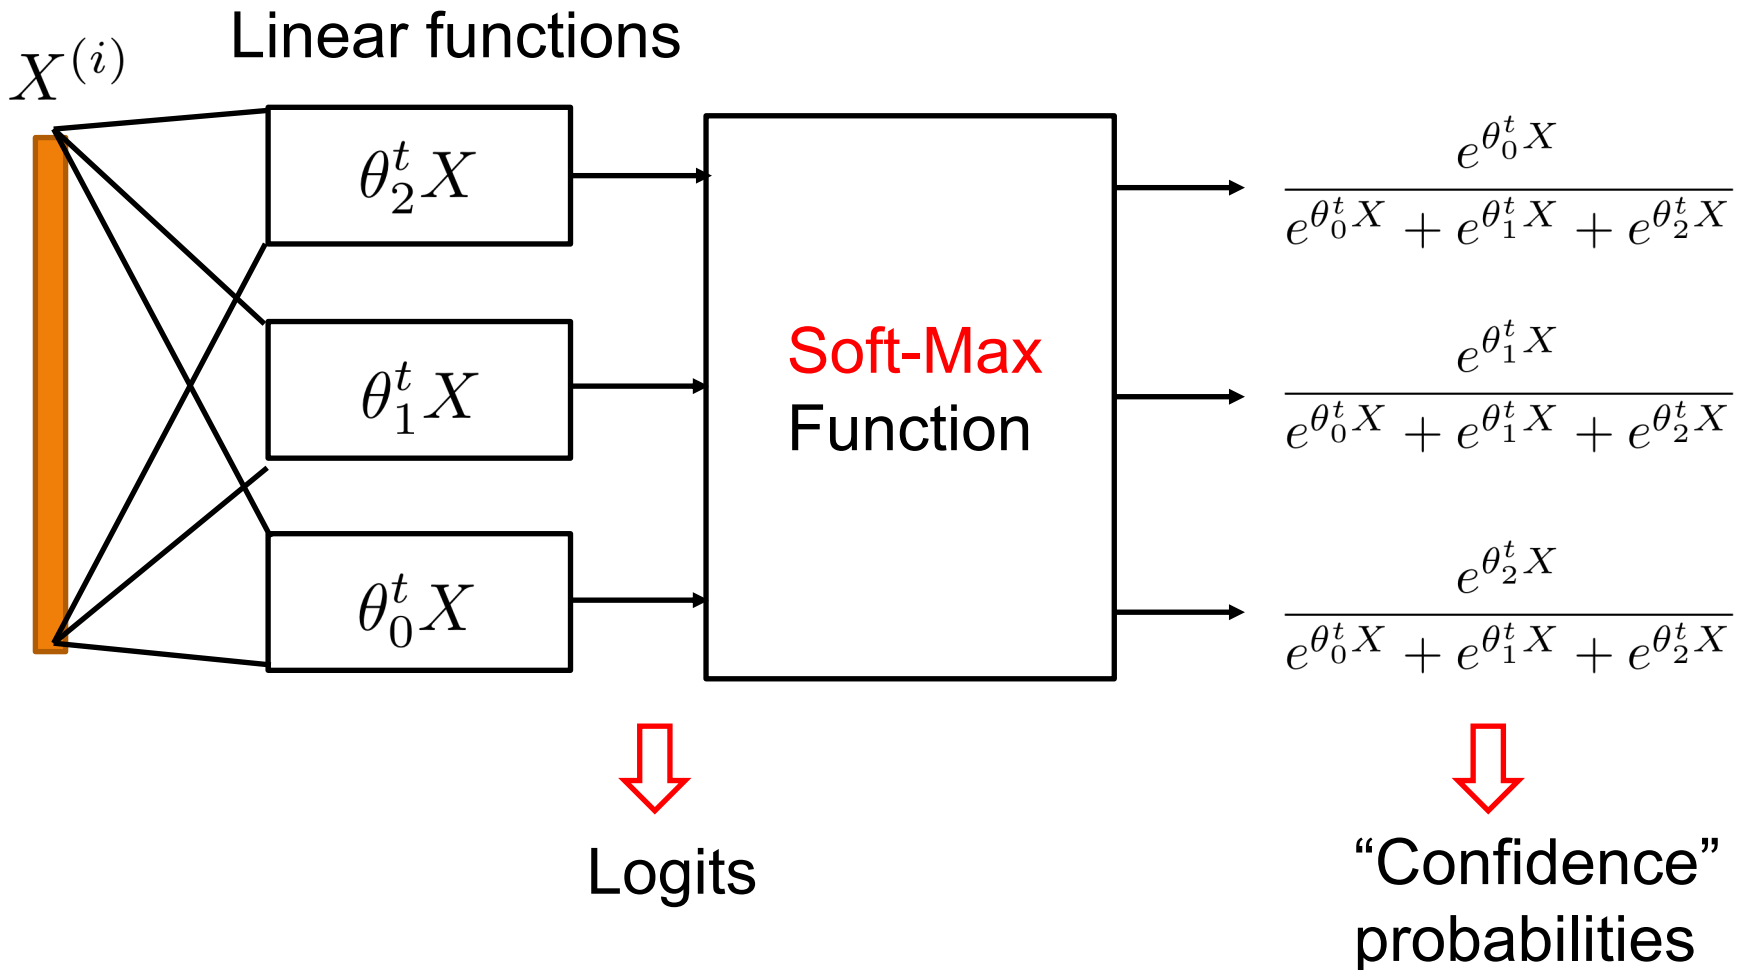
$X^{(i)}$

Linear functions

$\theta_2^t X$

$\theta_1^t X$

$\theta_0^t X$

Soft-Max Function

$\frac{e^{\theta_0^t X}}{e^{\theta_0^t X} + e^{\theta_1^t X} + e^{\theta_2^t X}}$

$\frac{e^{\theta_1^t X}}{e^{\theta_0^t X} + e^{\theta_1^t X} + e^{\theta_2^t X}}$

$\frac{e^{\theta_2^t X}}{e^{\theta_0^t X} + e^{\theta_1^t X} + e^{\theta_2^t X}}$

Logits

“Confidence” probabilities